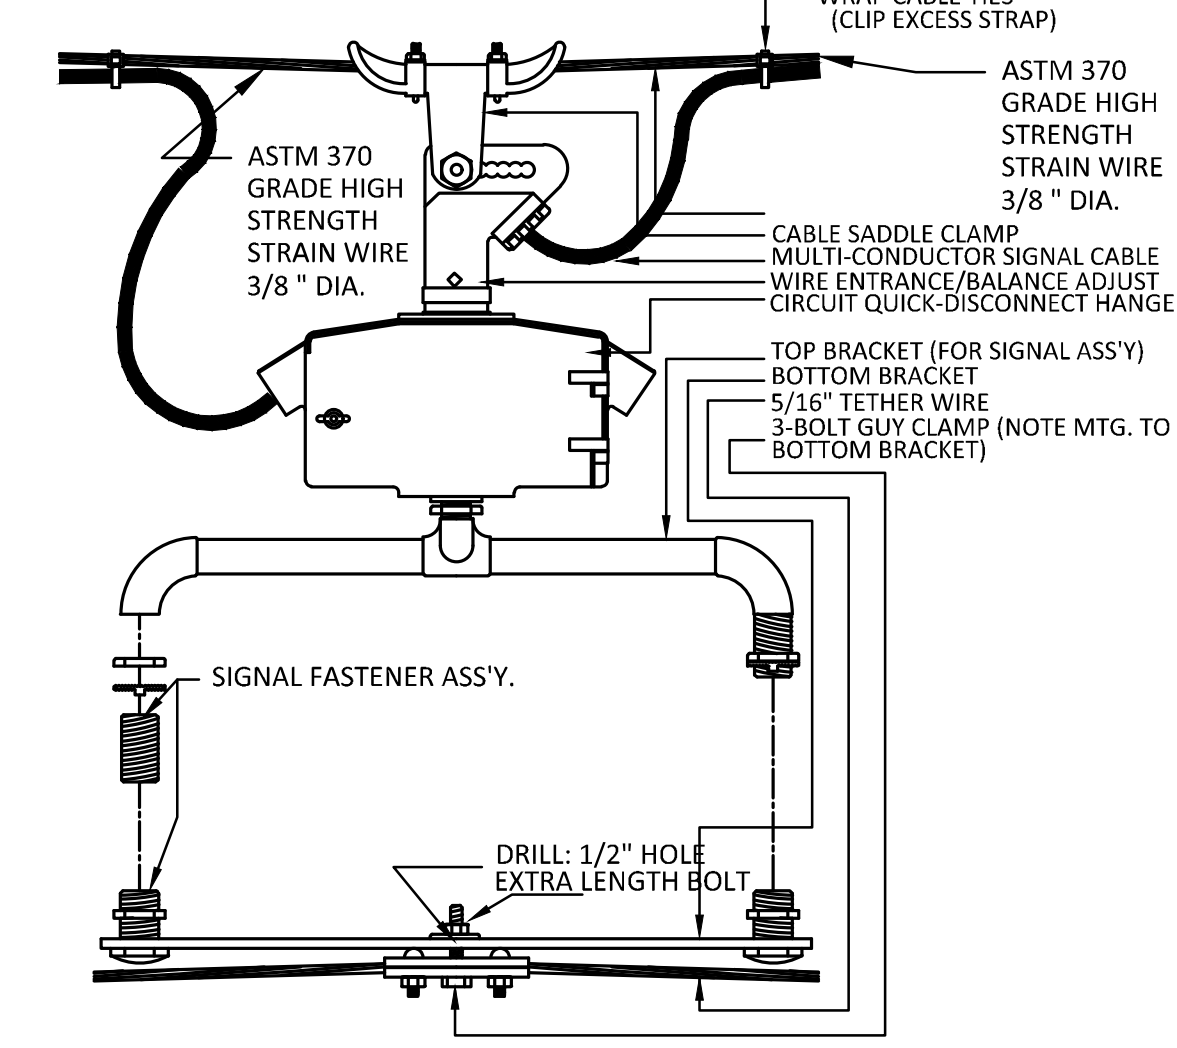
WRAP CABLE TIES
(CLIP EXCESS STRAP)

ASTM 370 GRADE HIGH STRENGTH STRAIN WIRE 3/8 " DIA.

ASTM 370 GRADE HIGH STRENGTH STRAIN WIRE 3/8 " DIA.

CABLE SADDLE CLAMP
MULTI-CONDUCTOR SIGNAL CABLE
WIRE ENTRANCE/BALANCE ADJUST
CIRCUIT QUICK-DISCONNECT HANGE

TOP BRACKET (FOR SIGNAL ASS'Y)
BOTTOM BRACKET
5/16" TETHER WIRE
3-BOLT GUY CLAMP (NOTE MTG. TO BOTTOM BRACKET)

SIGNAL FASTENER ASS'Y.

DRILL: 1/2" HOLE
EXTRA LENGTH BOLT